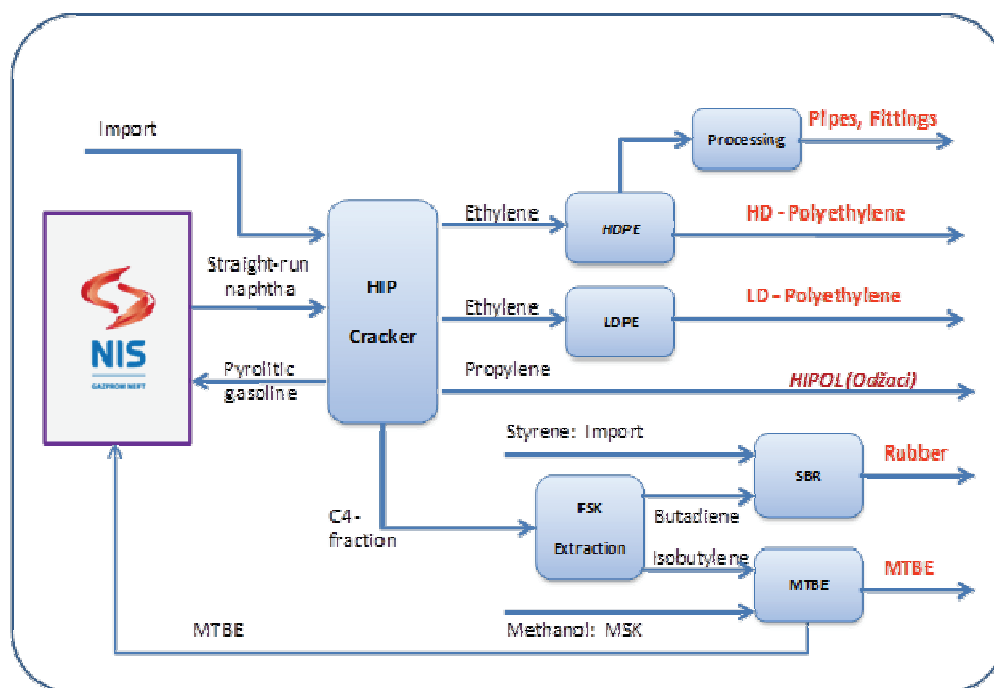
Import

NIS
GAZPROM NEFT

Straight-run naphtha

Pyrolitic gasoline

HIP
Cracker

Ethylene

HDPE

Processing

Pipes, Fittings

HD - Polyethylene

Ethylene

LDPE

LD - Polyethylene

Propylene

HIPOL (Odžaci)

Styrene: Import

SBR

Rubber

C4-fraction

FSK
Extraction

Butadiene

Isobutylene

MTBE

MTBE

Methanol: MSK

MTBE